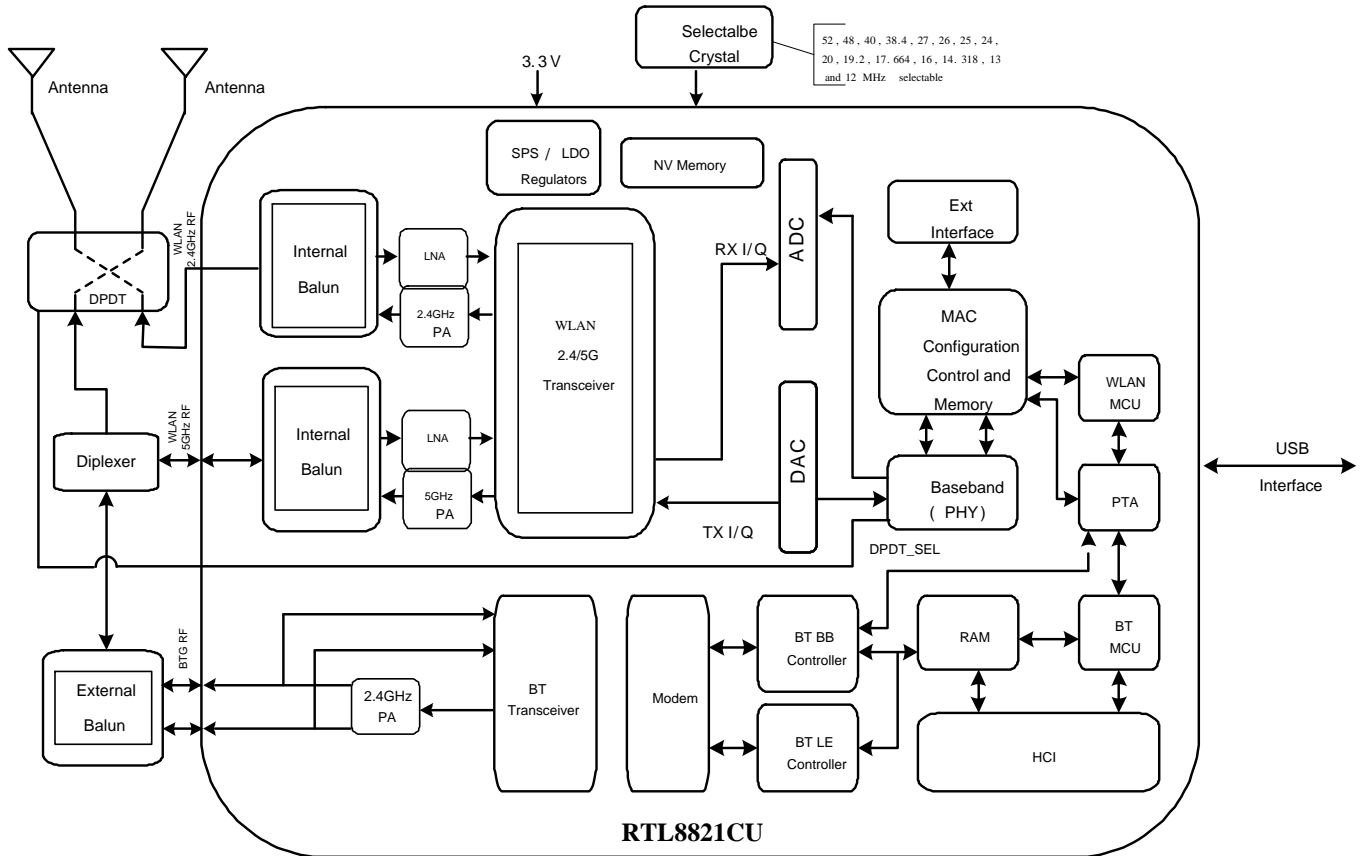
Selectalbe Crystal

52 , 48 , 40 , 38.4 , 27 , 26 , 25 , 24 , 20 , 19.2 , 17. 664 , 16 , 14. 318 , 13 and 12 MHz selectable

3.3 V

Antenna

Antenna

SPS / LDO Regulators

NV Memory

WLAN 2.4GHz RF

DPDT

Internal Balun

LNA

2.4GHz PA

WLAN 2.4/5G Transceiver

RX I/Q

ADC

Ext Interface

MAC Configuration Control and Memory

WLAN MCU

WLAN 5GHz RF

Diplexer

Internal Balun

LNA

5GHz PA

DAC

Baseband ( PHY)

PTA

USB Interface

TX I/Q

DPDT_SEL

BTG RF

External Balun

2.4GHz PA

BT Transceiver

Modem

BT BB Controller

BT LE Controller

RAM

BT MCU

HCI

RTL8821CU